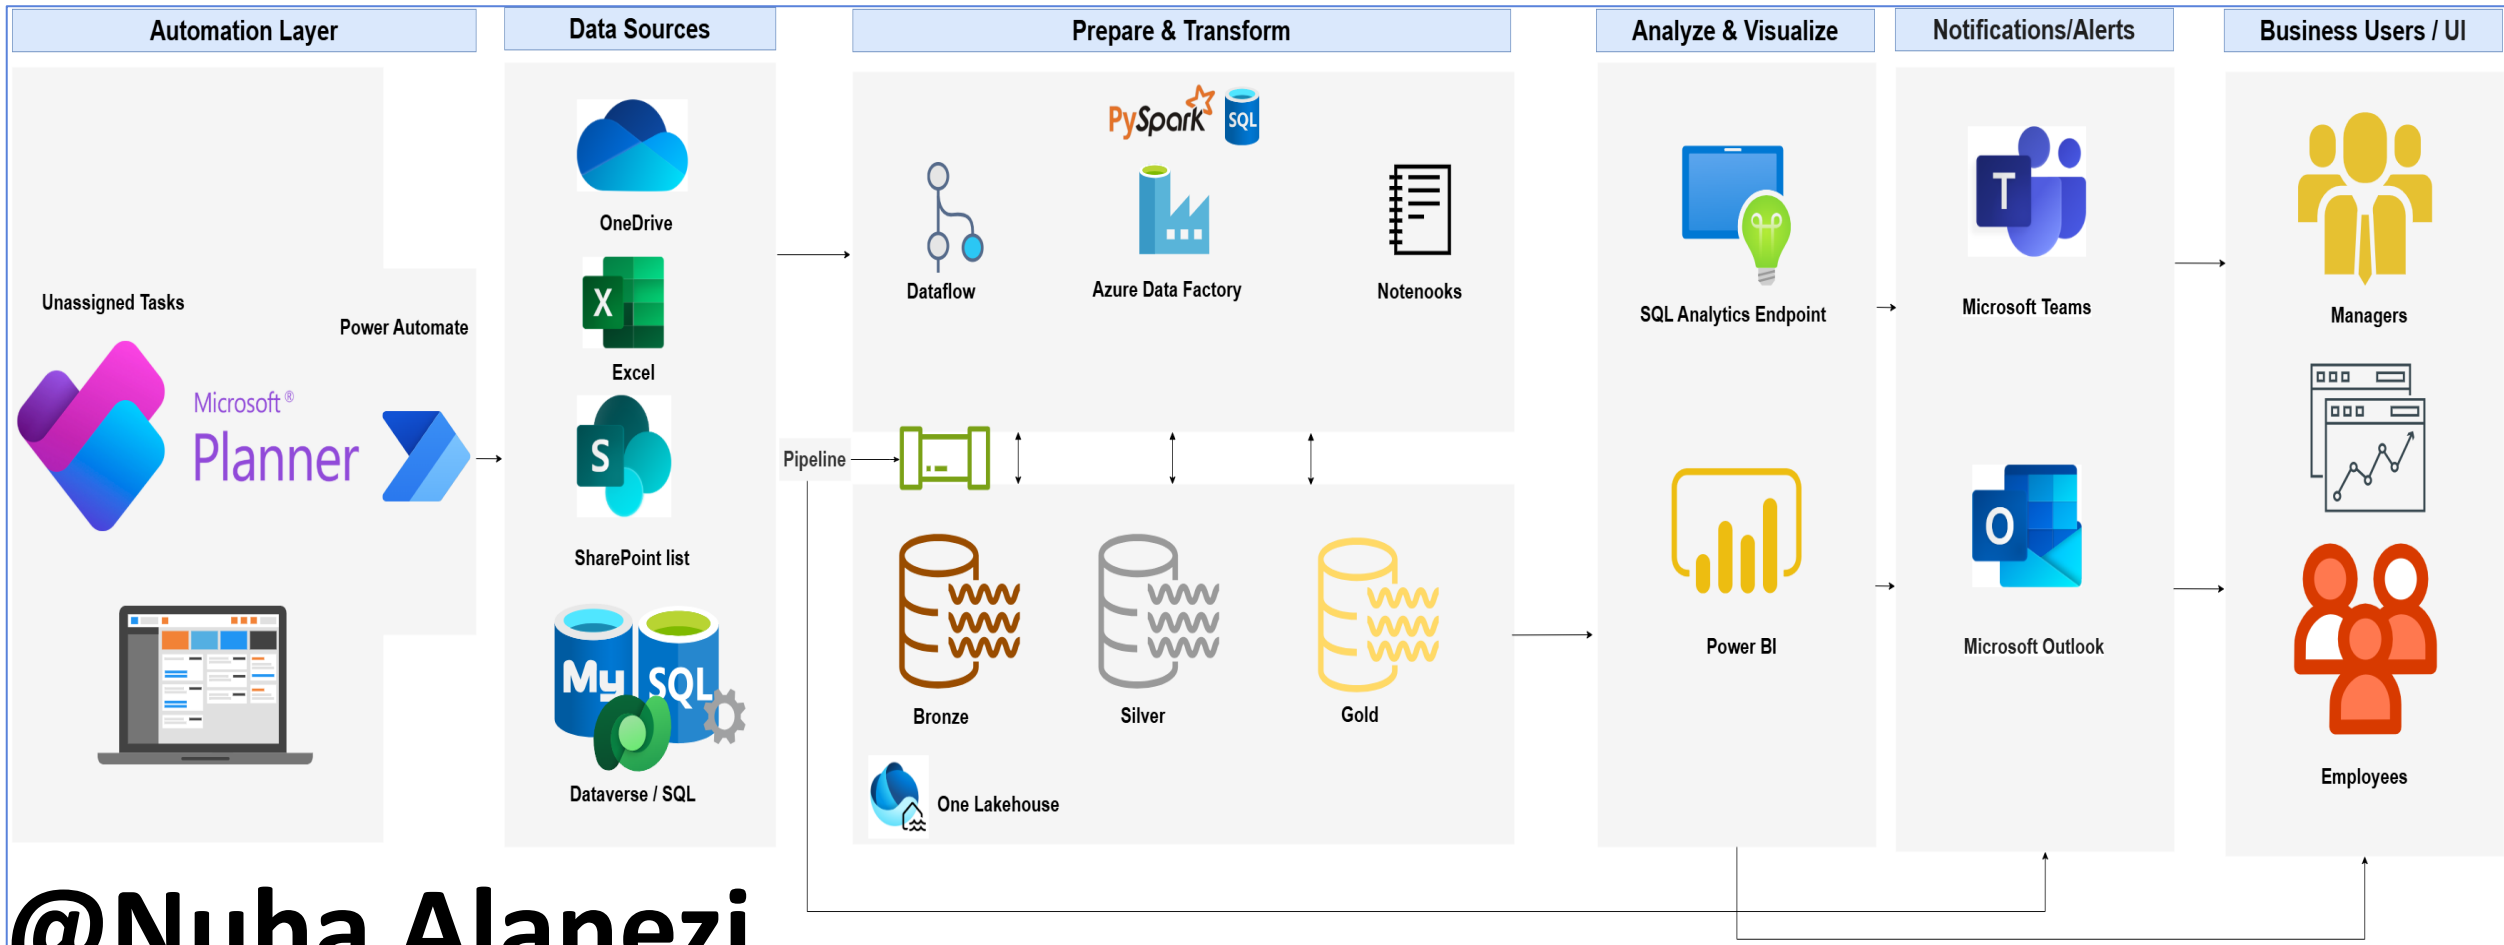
Automation Layer

Unassigned Tasks

Power Automate

Microsoft®
Planner

Data Sources

OneDrive

Excel

SharePoint list

Dataverse / SQL

Prepare & Transform

PySpark SQL

Dataflow

Azure Data Factory

Notenooks

Pipeline

Bronze

Silver

Gold

One Lakehouse

Analyze & Visualize

SQL Analytics Endpoint

Power BI

Notifications/Alerts

Microsoft Teams

Microsoft Outlook

Business Users / UI

Managers

Employees

@Nuha Alanezi